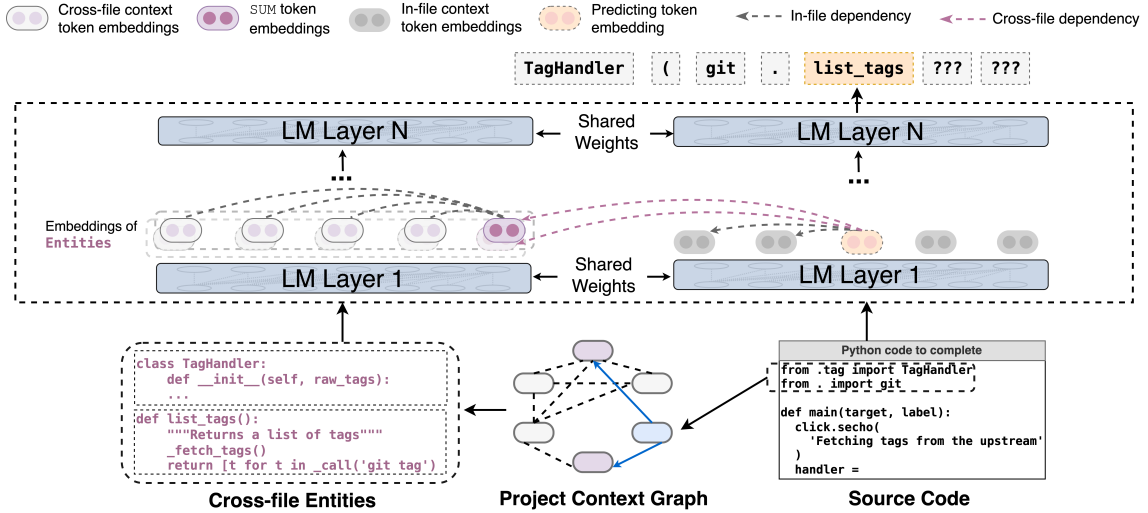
Cross-file context token embeddings
SUM token embeddings
In-file context token embeddings
Predicting token embedding
In-file dependency
Cross-file dependency

TagHandler ( git . list_tags ??? ???

LM Layer N
Shared Weights
LM Layer N

...
...

Embeddings of Entities

LM Layer 1
Shared Weights
LM Layer 1

class TagHandler:
    def __init__(self, raw_tags):
    ...

def list_tags():
    """Returns a list of tags"""
    _fetch_tags()
    return [t for t in _call('git tag')

Python code to complete
from .tag import TagHandler
from . import git

def main(target, label):
  click.secho(
    'Fetching tags from the upstream'
  )
  handler =

Cross-file Entities
Project Context Graph
Source Code